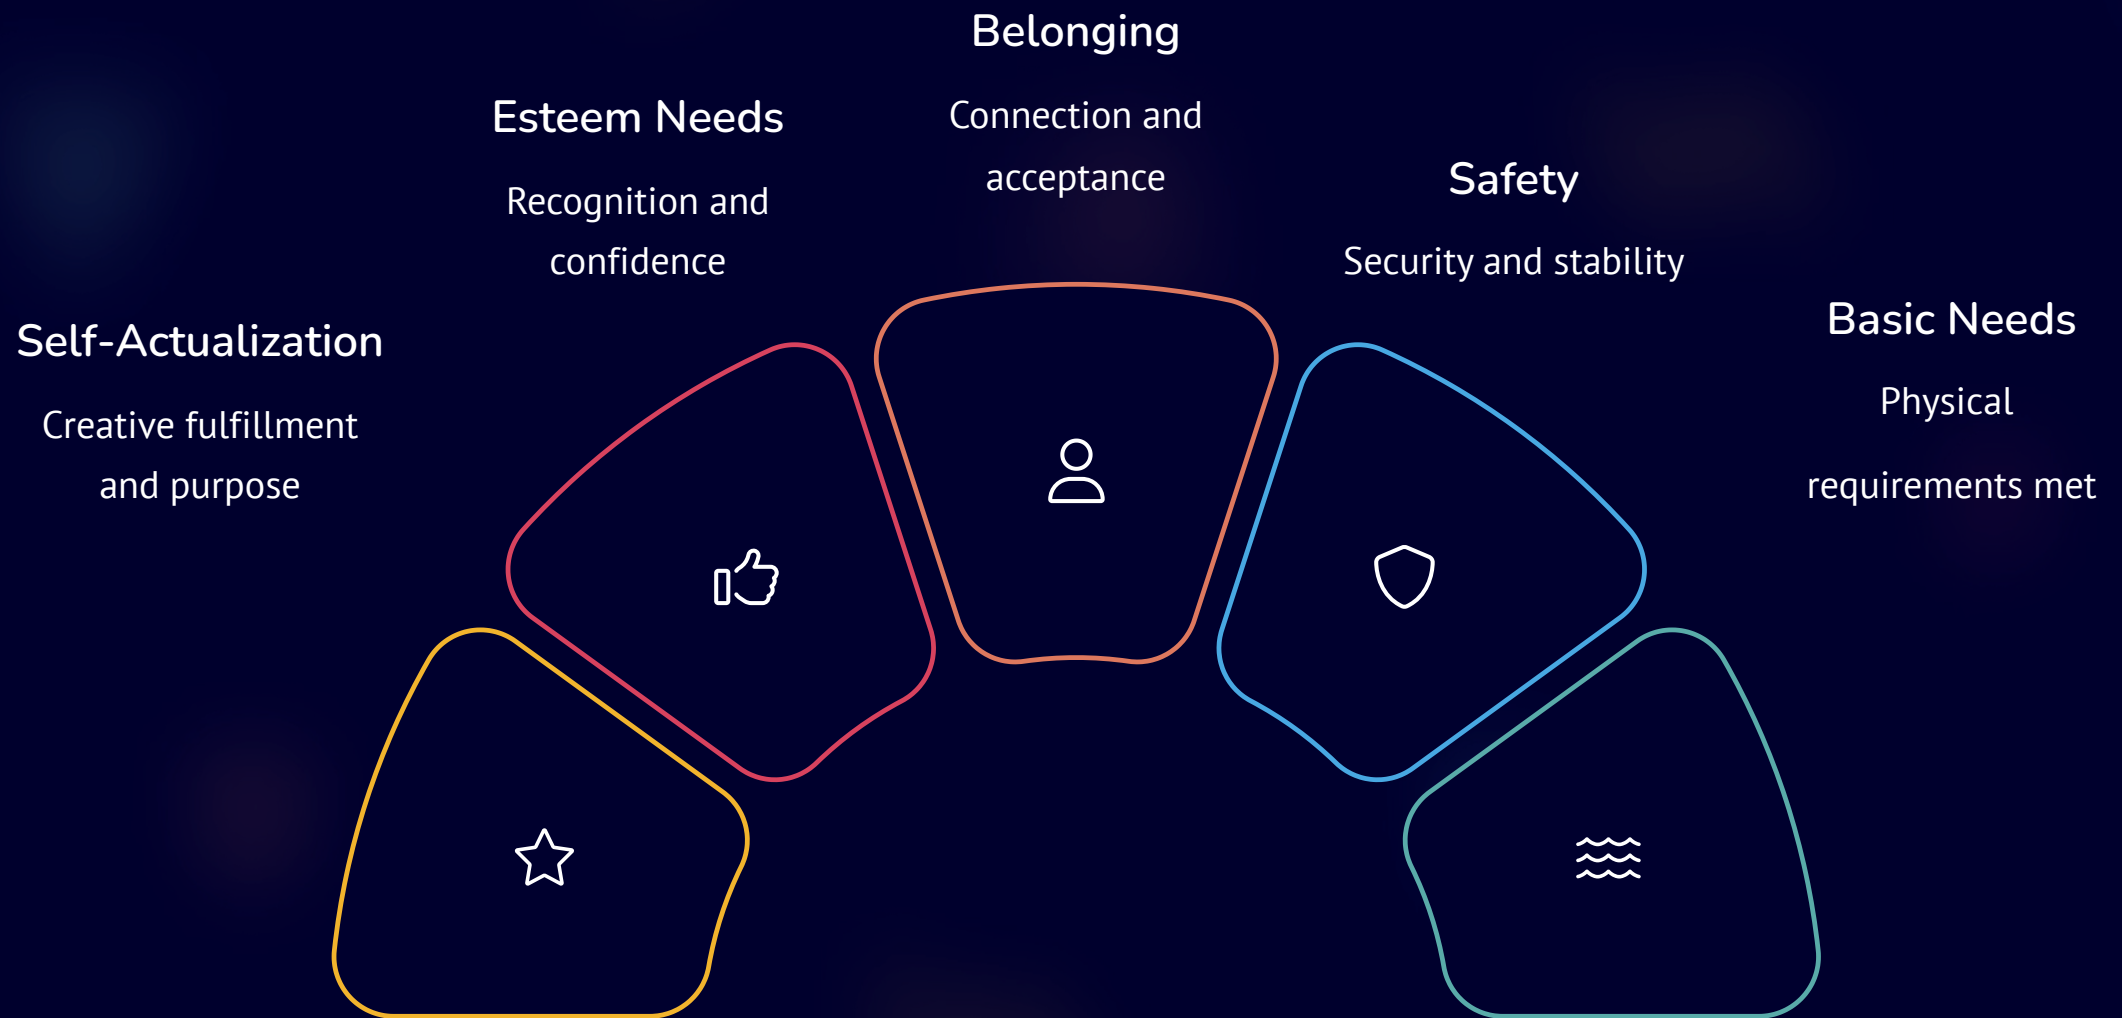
Belonging

Connection and acceptance

Esteem Needs

Recognition and confidence

Safety

Security and stability

Self-Actualization

Creative fulfillment and purpose

Basic Needs

Physical

requirements met